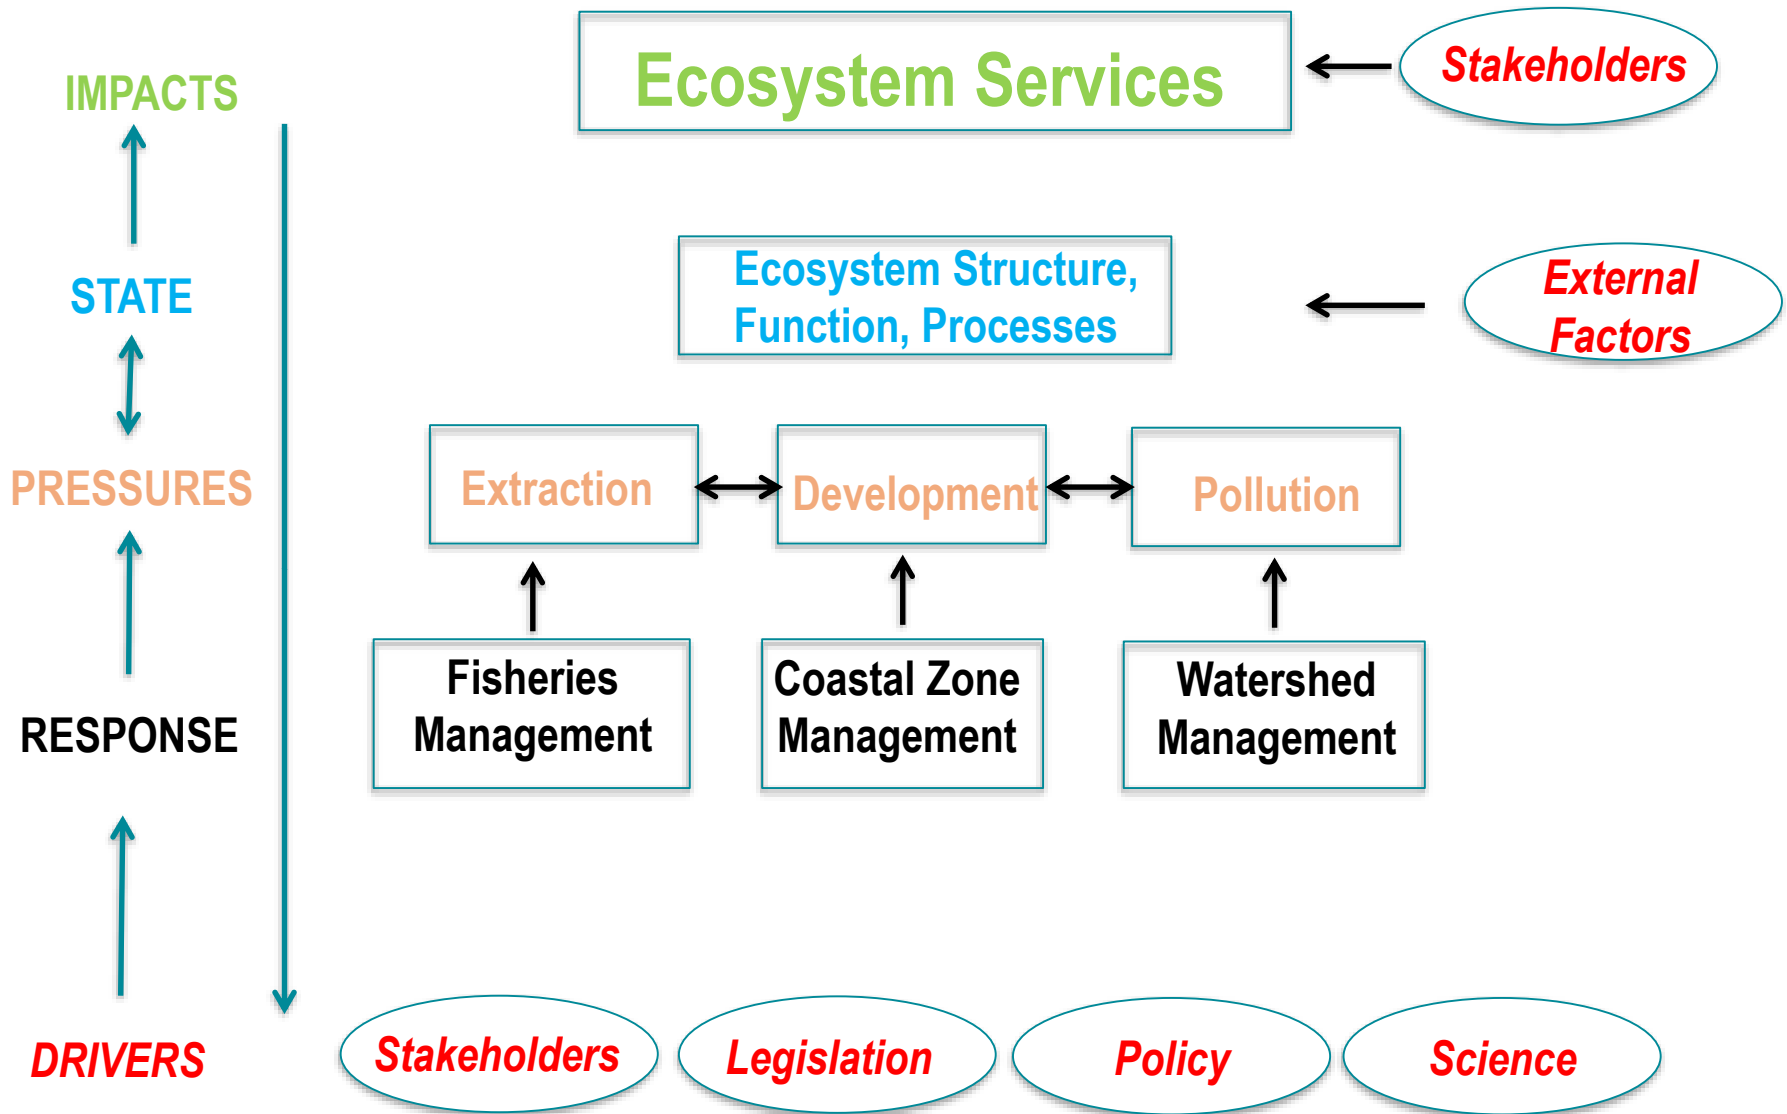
IMPACTS

Ecosystem Services

Stakeholders

STATE

Ecosystem Structure, Function, Processes

External Factors

PRESSURES

Extraction

Development

Pollution

RESPONSE

Fisheries Management

Coastal Zone Management

Watershed Management

DRIVERS

Stakeholders

Legislation

Policy

Science